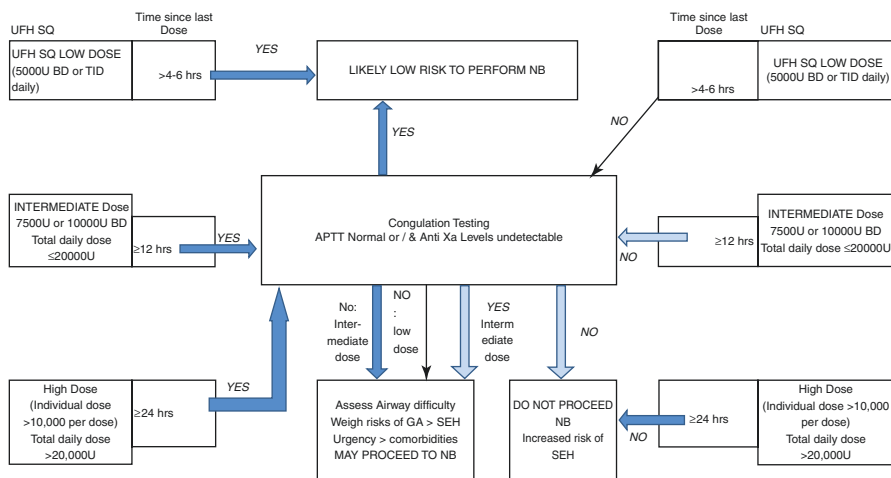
UFH SQ

Time since last Dose

UFH SQ LOW DOSE (5000U BD or TID daily)

>4-6 hrs

YES

LIKELY LOW RISK TO PERFORM NB

Time since last Dose

UFH SQ

>4-6 hrs

UFH SQ LOW DOSE (5000U BD or TID daily)

NO

YES

INTERMEDIATE Dose 7500U or 10000U BD Total daily dose ≤20000U

≥12 hrs

YES

Congulation Testing
APTT Normal or / & Anti Xa Levels undetectable

≥12 hrs

INTERMEDIATE Dose 7500U or 10000U BD Total daily dose ≤20000U

NO

No: Intermediate dose

NO : low dose

YES Intermediate dose

NO

High Dose (Individual dose >10,000 per dose) Total daily dose >20,000U

≥24 hrs

YES

Assess Airway difficulty
Weigh risks of GA > SEH
Urgency > comorbidities
MAY PROCEED TO NB

DO NOT PROCEED NB
Increased risk of SEH

NO

≥24 hrs

High Dose (Individual dose >10,000 per dose) Total daily dose >20,000U